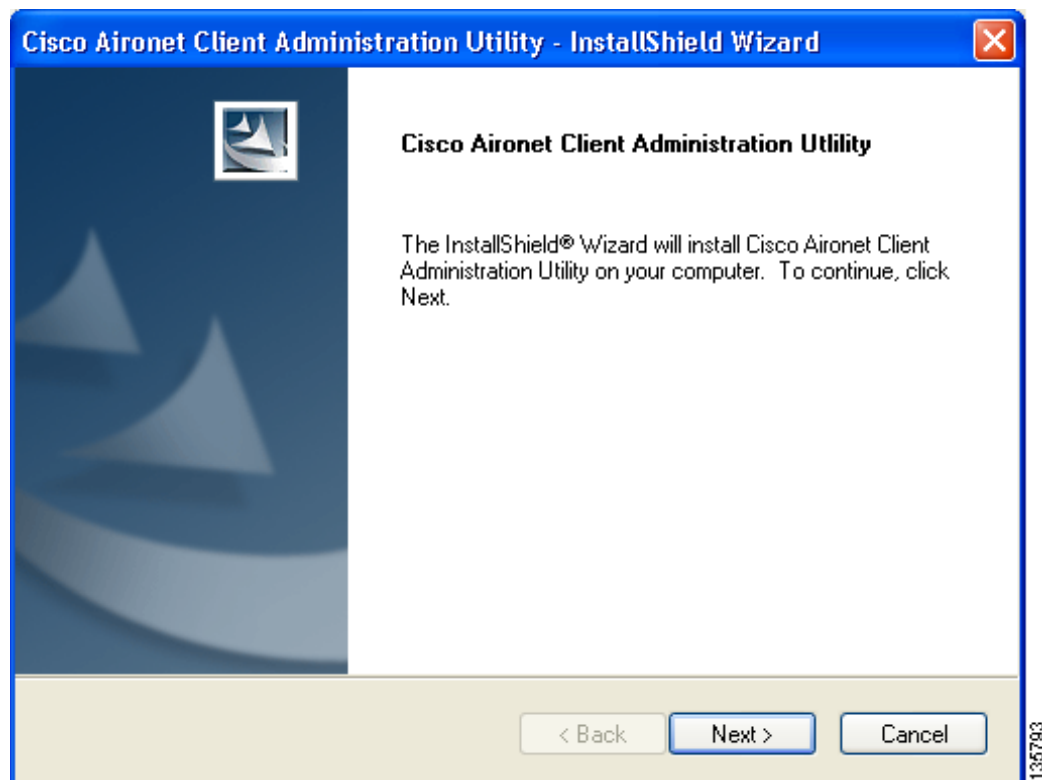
Cisco Aironet Client Administration Utility - InstallShield Wizard

Cisco Aironet Client Administration Utility

The InstallShield® Wizard will install Cisco Aironet Client Administration Utility on your computer. To continue, click Next.

< Back
Next >
Cancel

135793